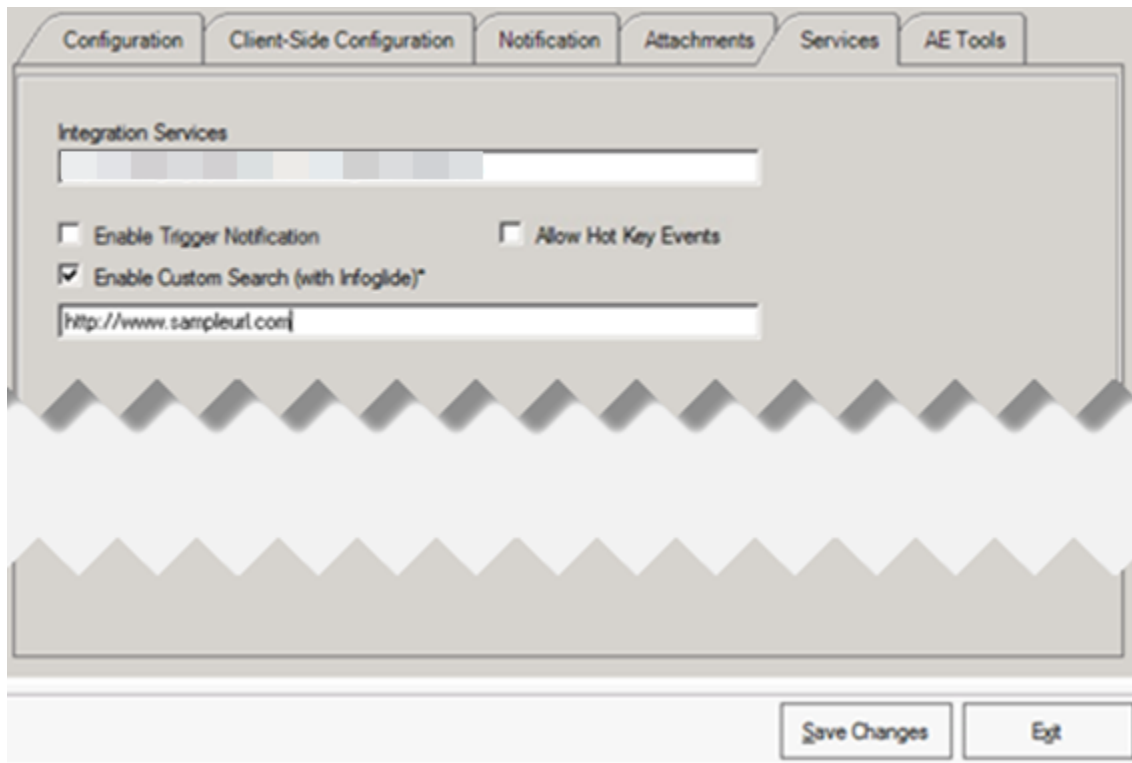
Configuration | Client-Side Configuration | Notification | Attachments | Services | AE Tools

Integration Services

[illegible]

Enable Trigger Notification

Allow Hot Key Events

Enable Custom Search (with Infoglide)*

http://www.sampleurl.com

Save Changes

Exit